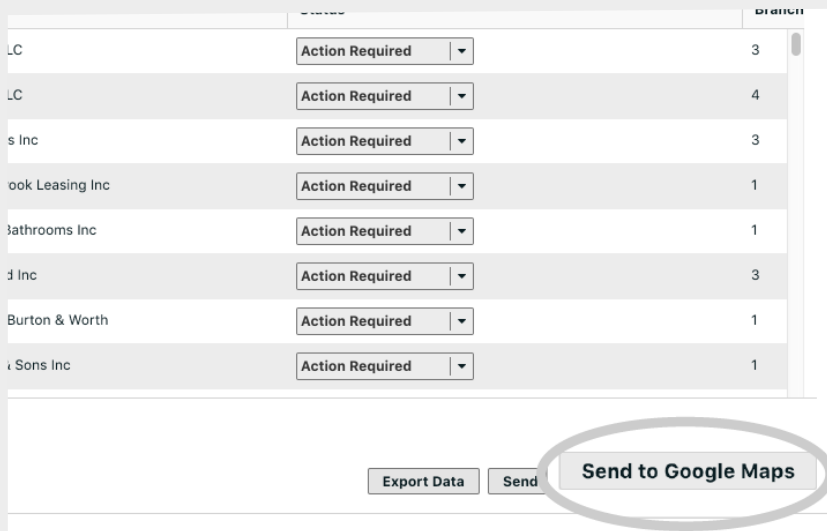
| | Status | Branch |
|---|---|---|
| LC | Action Required | 3 |
| LC | Action Required | 4 |
| s Inc | Action Required | 3 |
| ook Leasing Inc | Action Required | 1 |
| Bathrooms Inc | Action Required | 1 |
| d Inc | Action Required | 3 |
| Burton & Worth | Action Required | 1 |
| Sons Inc | Action Required | 1 |

Export Data Send Send to Google Maps